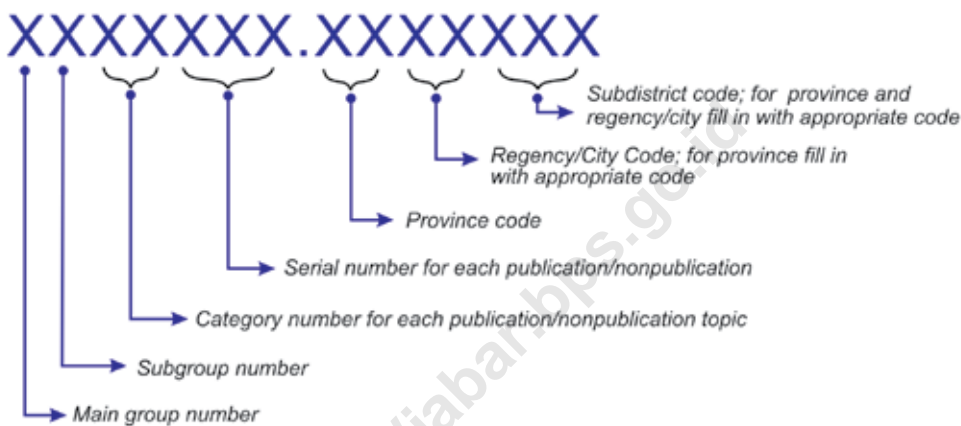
XXXXXXX.XXXXXXX

Subdistrict code; for province and regency/city fill in with appropriate code

Regency/City Code; for province fill in with appropriate code

Province code

Serial number for each publication/nonpublication

Category number for each publication/nonpublication topic

Subgroup number

Main group number

jabar.bps.go.id